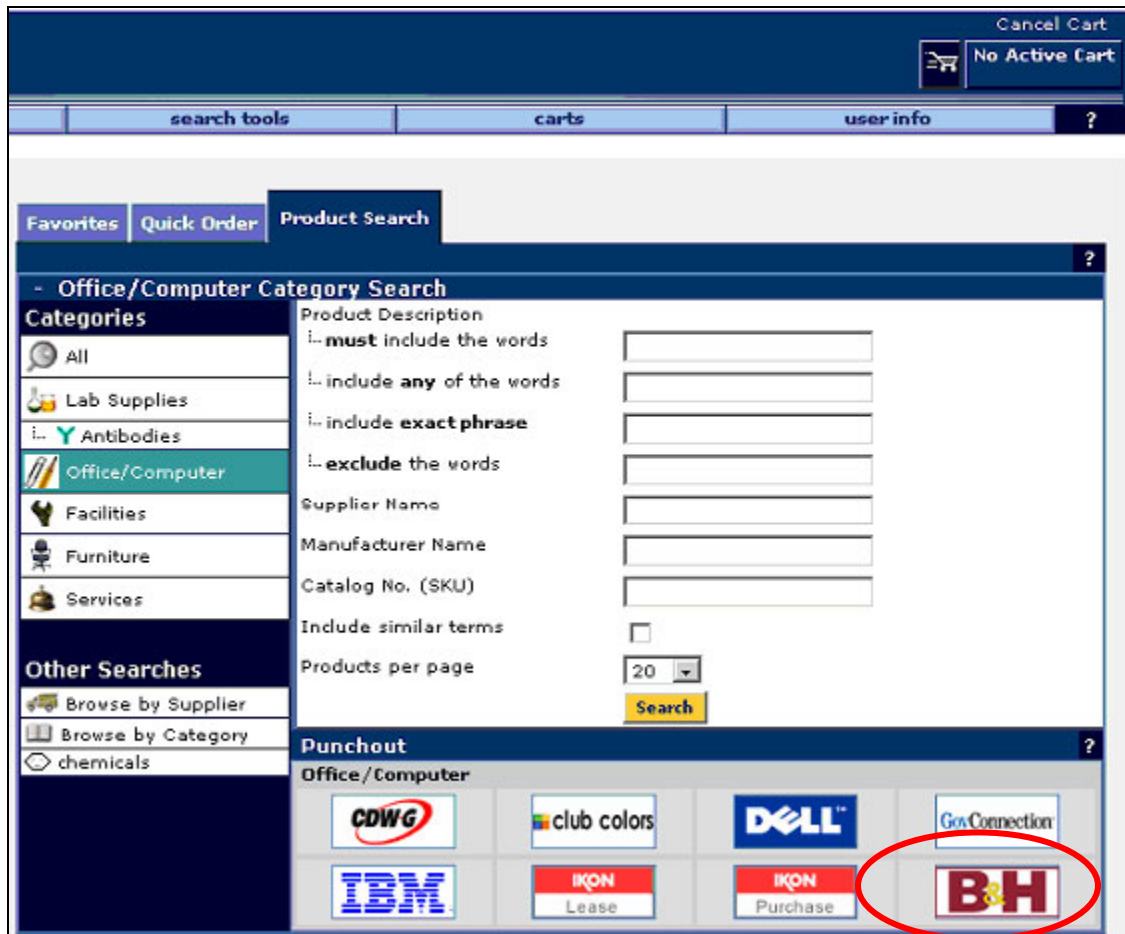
Cancel Cart
No Active Cart

search tools | carts | user info | ?

Favorites | Quick Order | Product Search

?

- Office/Computer Category Search

Categories
All
Lab Supplies
Antibodies
Office/Computer
Facilities
Furniture
Services

Product Description
must include the words
include any of the words
include exact phrase
exclude the words
Supplier Name
Manufacturer Name
Catalog No. (SKU)
Include similar terms
Products per page
20
Search

Other Searches
Browse by Supplier
Browse by Category
chemicals

Punchout ?
Office/Computer
CDWG
club colors
DELL
GovConnection
IBM
IKON Lease
IKON Purchase
B&H